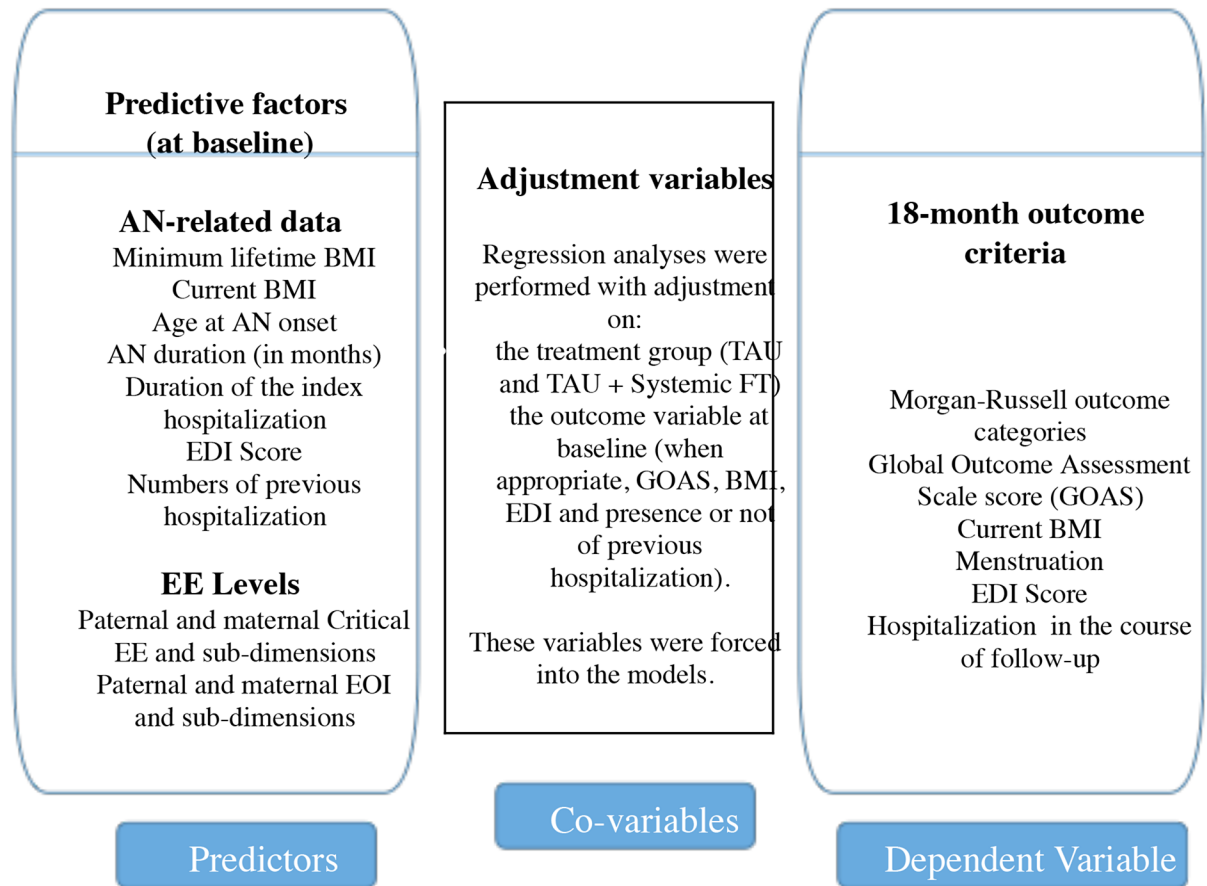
Predictive factors (at baseline)

AN-related data
Minimum lifetime BMI
Current BMI
Age at AN onset
AN duration (in months)
Duration of the index hospitalization
EDI Score
Numbers of previous hospitalization

EE Levels
Paternal and maternal Critical EE and sub-dimensions
Paternal and maternal EOI and sub-dimensions

Predictors

Adjustment variables

Regression analyses were performed with adjustment on:
the treatment group (TAU and TAU + Systemic FT)
the outcome variable at baseline (when appropriate, GOAS, BMI, EDI and presence or not of previous hospitalization).

These variables were forced into the models.

Co-variables

18-month outcome criteria

Morgan-Russell outcome categories
Global Outcome Assessment Scale score (GOAS)
Current BMI
Menstruation
EDI Score
Hospitalization in the course of follow-up

Dependent Variable